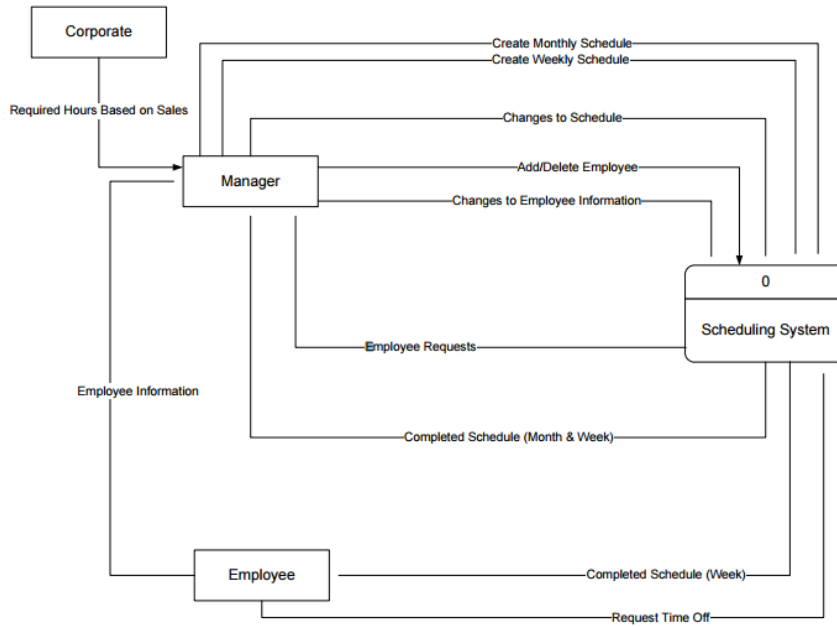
Corporate

Required Hours Based on Sales

Create Monthly Schedule

Create Weekly Schedule

Changes to Schedule

Manager

Add/Delete Employee

Changes to Employee Information

0

Scheduling System

Employee Requests

Employee Information

Completed Schedule (Month & Week)

Employee

Completed Schedule (Week)

Request Time Off